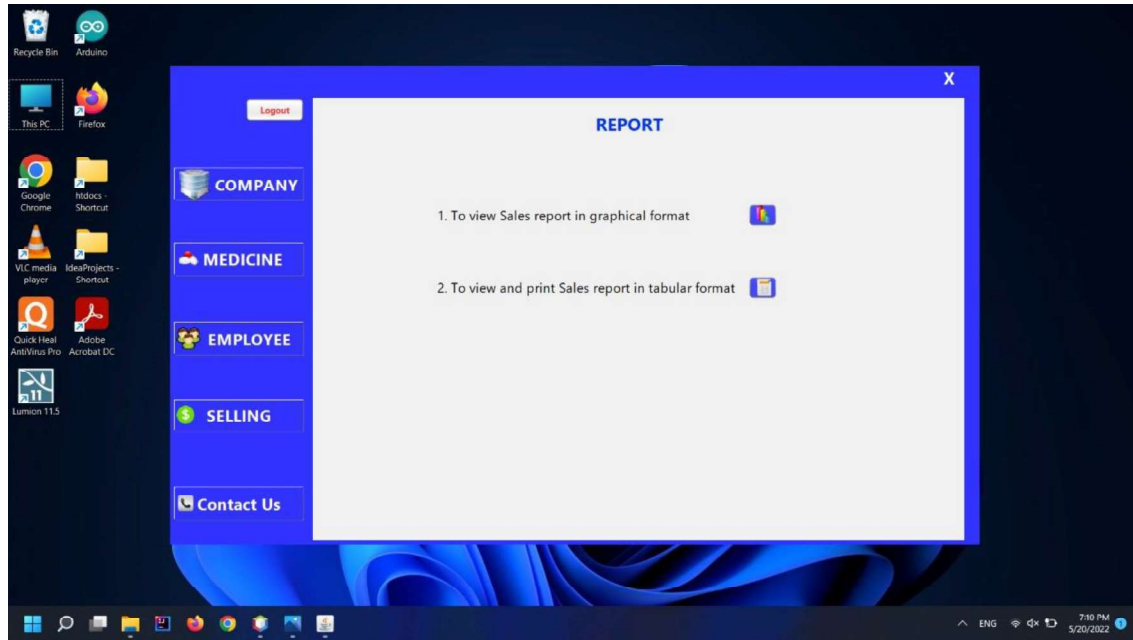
Recycle Bin
Arduino
This PC
Firefox
Google Chrome
htdocs - Shortcut
VLC media player
IdeaProjects - Shortcut
Quick Heal AntiVirus Pro
Adobe Acrobat DC
Lumion 11.5

X

Logout

COMPANY
MEDICINE
EMPLOYEE
SELLING
Contact Us

REPORT

1. To view Sales report in graphical format

2. To view and print Sales report in tabular format

ENG
7:10 PM
5/20/2022